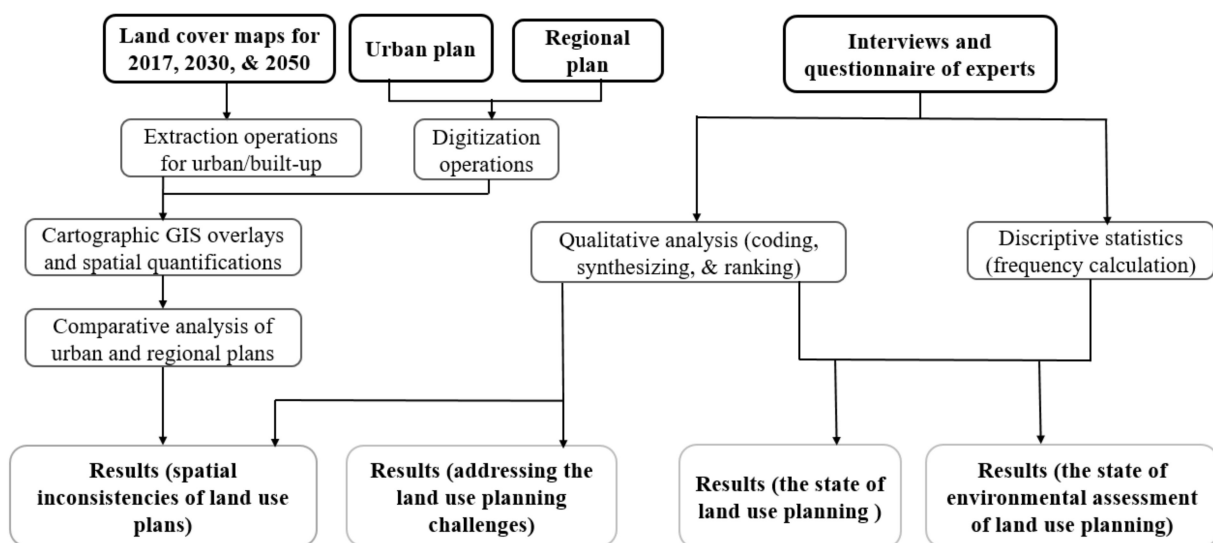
Land cover maps for 2017, 2030, & 2050

Urban plan

Regional plan

Interviews and questionnaire of experts

Extraction operations for urban/built-up

Digitization operations

Cartographic GIS overlays and spatial quantifications

Qualitative analysis (coding, synthesizing, & ranking)

Discriptive statistics (frequency calculation)

Comparative analysis of urban and regional plans

Results (spatial inconsistencies of land use plans)

Results (addressing the land use planning challenges)

Results (the state of land use planning )

Results (the state of environmental assessment of land use planning)